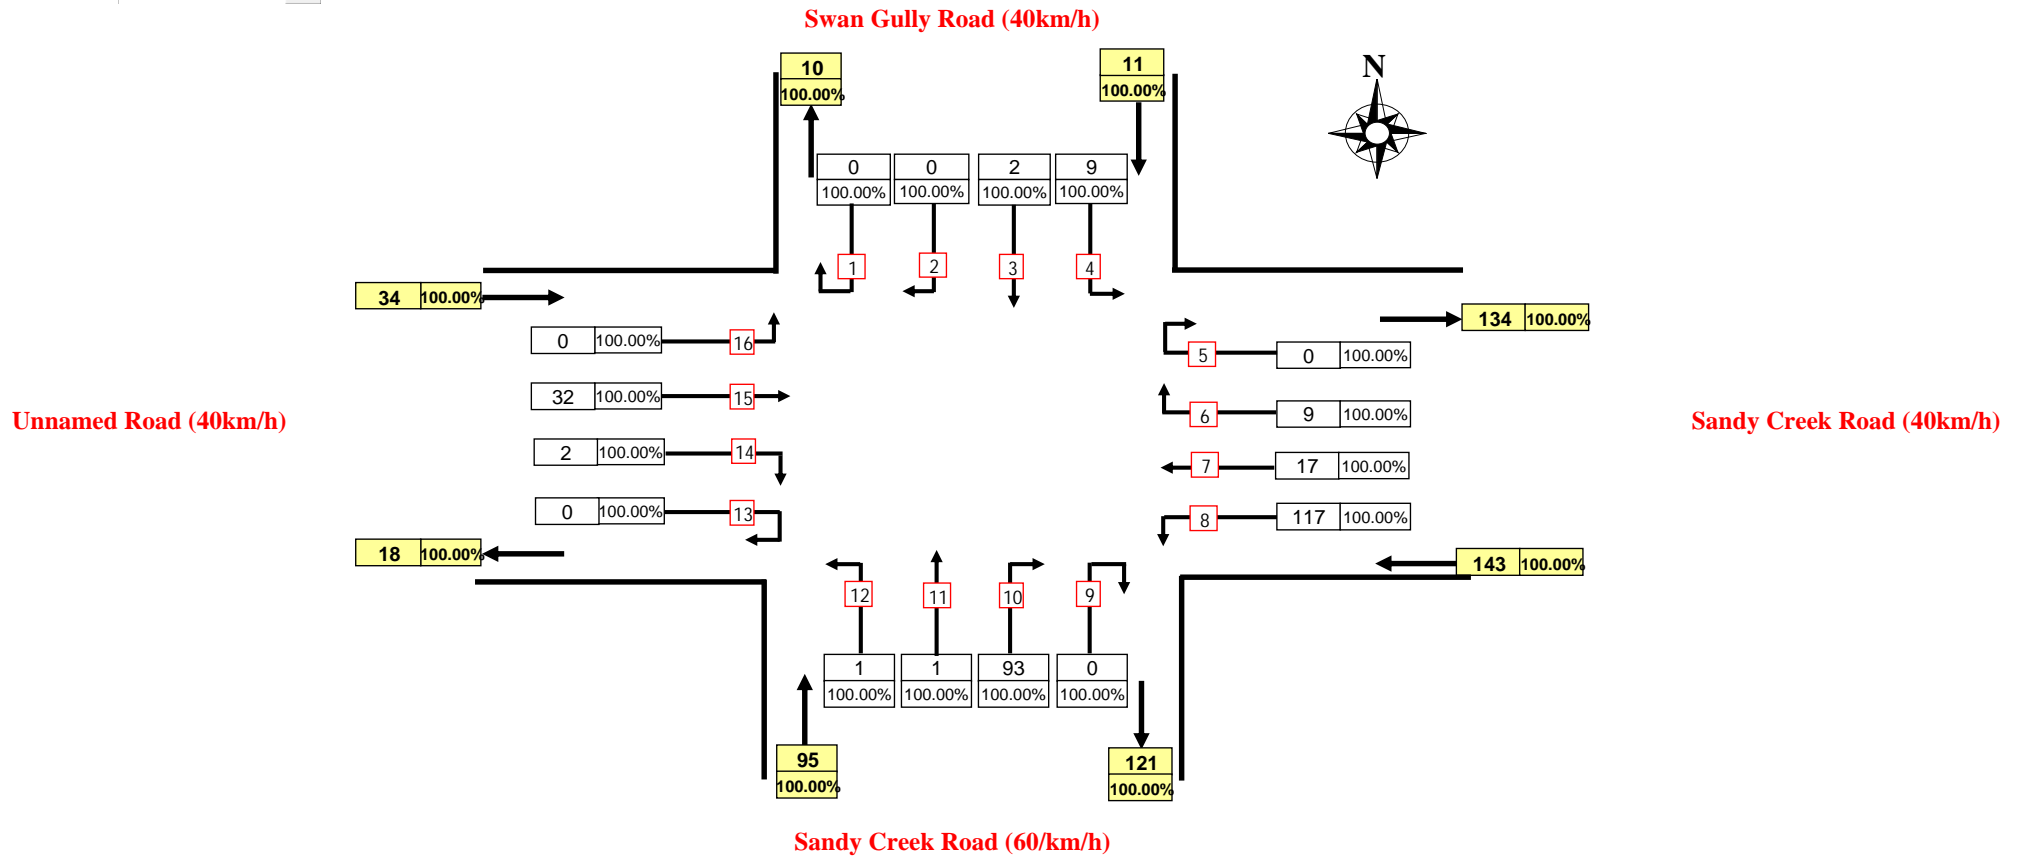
Swan Gully Road (40km/h)

10
100.00%

11
100.00%

N

0
100.00%

0
100.00%

2
100.00%

9
100.00%

1

2

3

4

34
100.00%

134
100.00%

0
100.00%

16

5

0
100.00%

32
100.00%

15

6

9
100.00%

Unnamed Road (40km/h)

Sandy Creek Road (40km/h)

2
100.00%

14

7

17
100.00%

0
100.00%

13

8

117
100.00%

18
100.00%

143
100.00%

12

11

10

9

1
100.00%

1
100.00%

93
100.00%

0
100.00%

95
100.00%

121
100.00%

Sandy Creek Road (60/km/h)